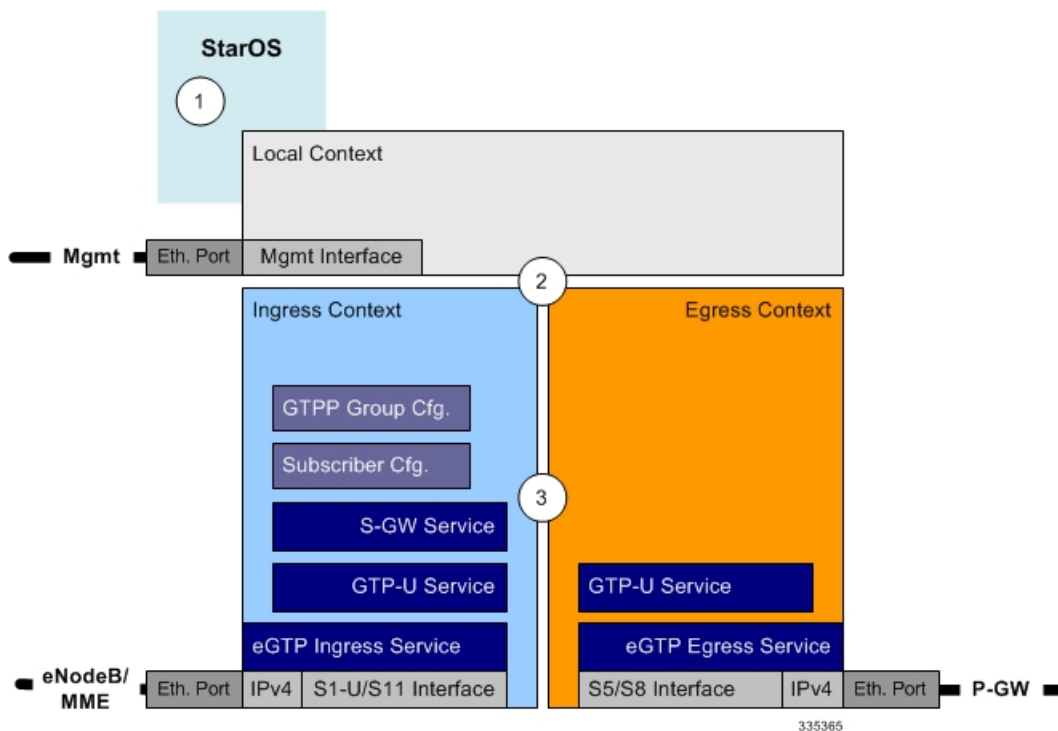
StarOS

1

Local Context

Mgmt

Eth. Port

Mgmt Interface

2

Ingress Context

Egress Context

GTPP Group Cfg.

Subscriber Cfg.

3

S-GW Service

GTP-U Service

GTP-U Service

eGTP Ingress Service

eGTP Egress Service

eNodeB/ MME

Eth. Port

IPv4

S1-U/S11 Interface

S5/S8 Interface

IPv4

Eth. Port

P-GW

335365